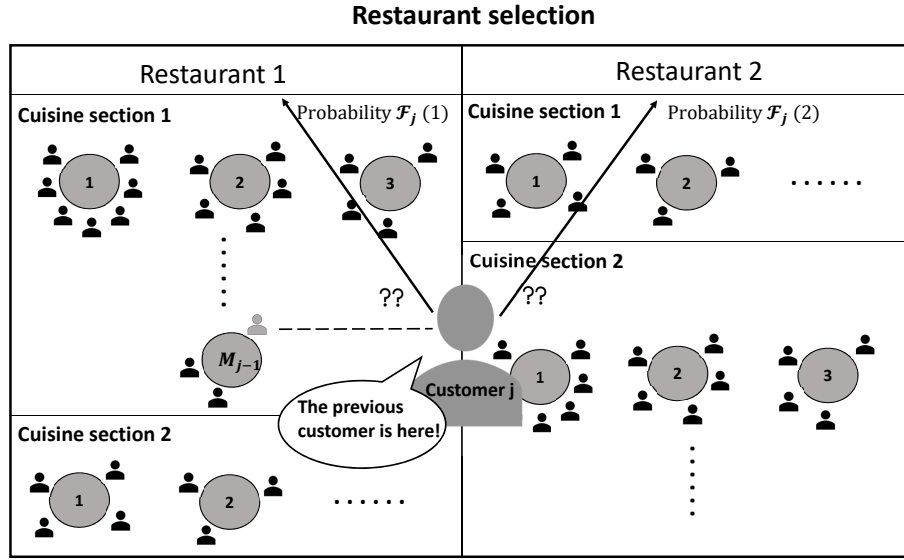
Restaurant selection

Restaurant 1

Cuisine section 1

Probability $\mathcal{F}_j$ (1)

1

2

3

$M_{j-1}$

Cuisine section 2

1

2

......

Restaurant 2

Cuisine section 1

Probability $\mathcal{F}_j$ (2)

1

2

......

Cuisine section 2

??

??

Customer j

1

2

3

The previous customer is here!